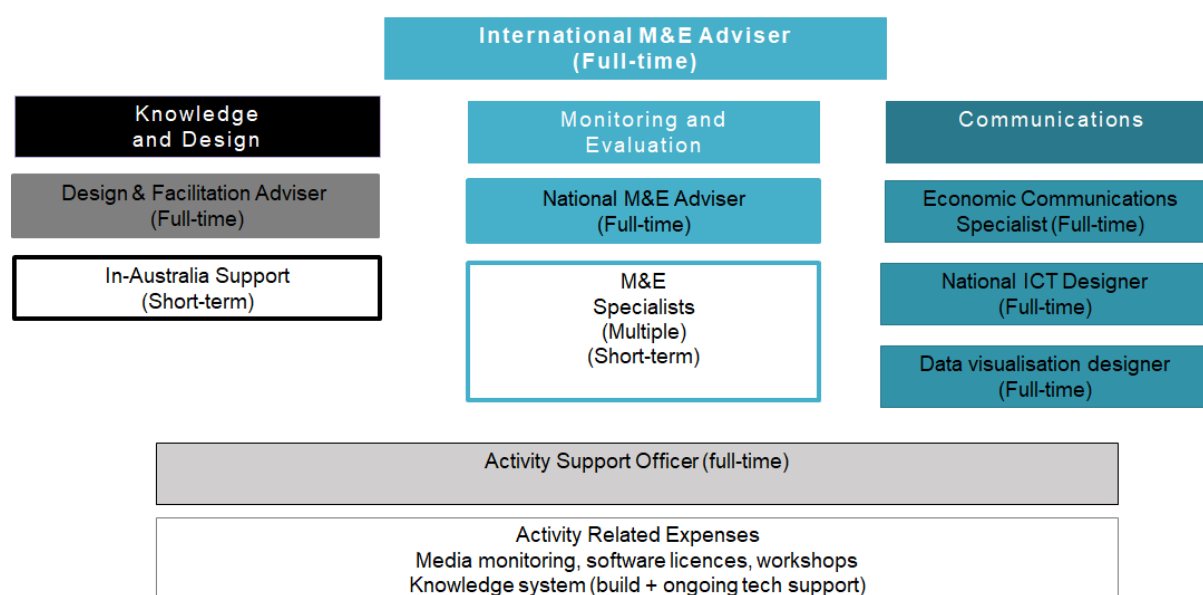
International M&E Adviser
(Full-time)

Knowledge
and Design

Design & Facilitation Adviser
(Full-time)

In-Australia Support
(Short-term)

Monitoring and
Evaluation

National M&E Adviser
(Full-time)

M&E
Specialists
(Multiple)
(Short-term)

Communications

Economic Communications
Specialist (Full-time)

National ICT Designer
(Full-time)

Data visualisation designer
(Full-time)

Activity Support Officer (full-time)

Activity Related Expenses
Media monitoring, software licences, workshops
Knowledge system (build + ongoing tech support)